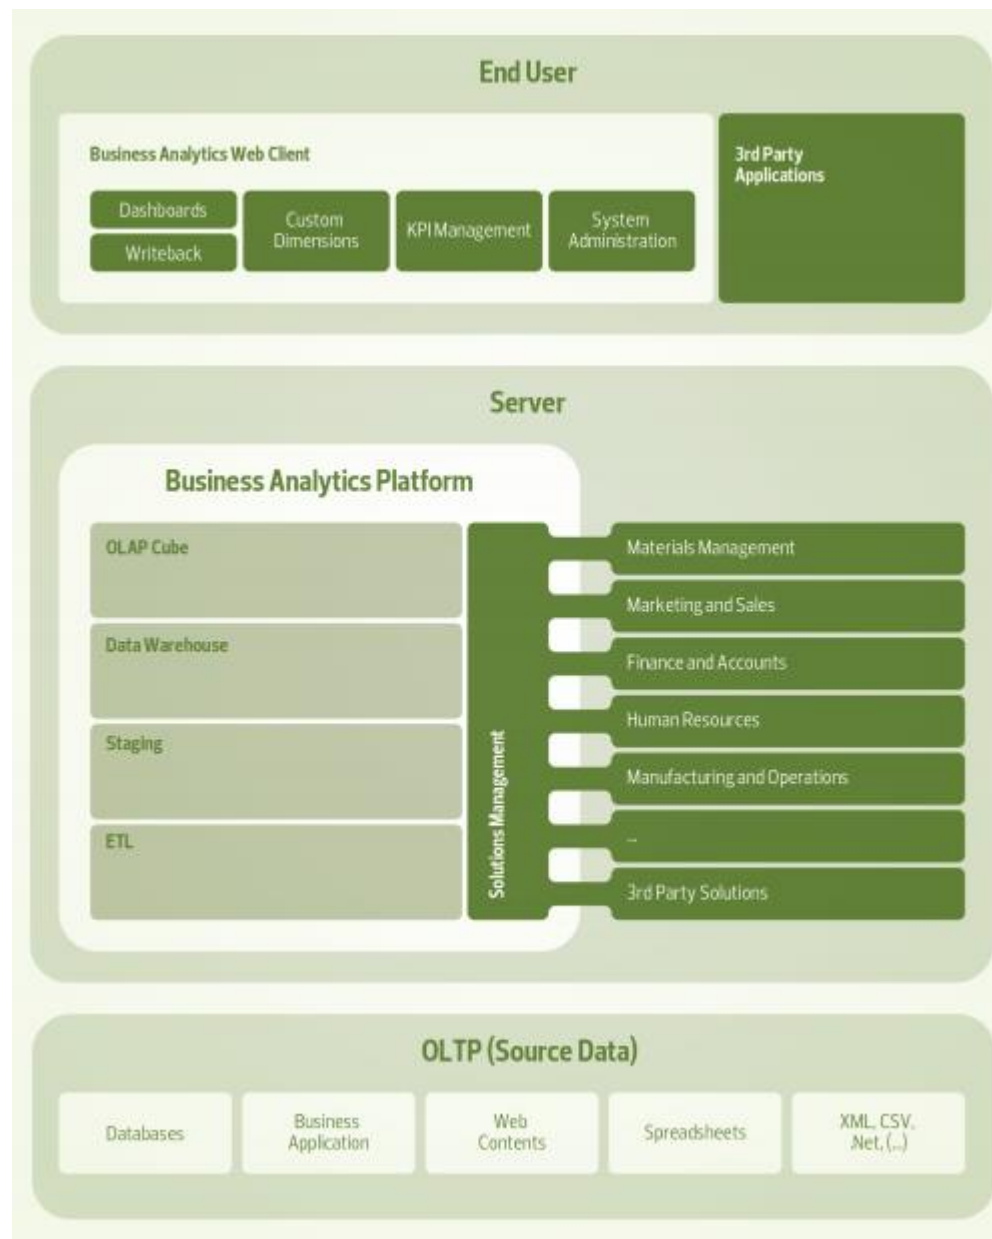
End User

Business Analytics Web Client

Dashboards

Writeback

Custom Dimensions

KPI Management

System Administration

3rd Party Applications

Server

Business Analytics Platform

OLAP Cube

Data Warehouse

Staging

ETL

Solutions Management

Materials Management

Marketing and Sales

Finance and Accounts

Human Resources

Manufacturing and Operations

...

3rd Party Solutions

OLTP (Source Data)

Databases

Business Application

Web Contents

Spreadsheets

XML, CSV, .Net, (...)